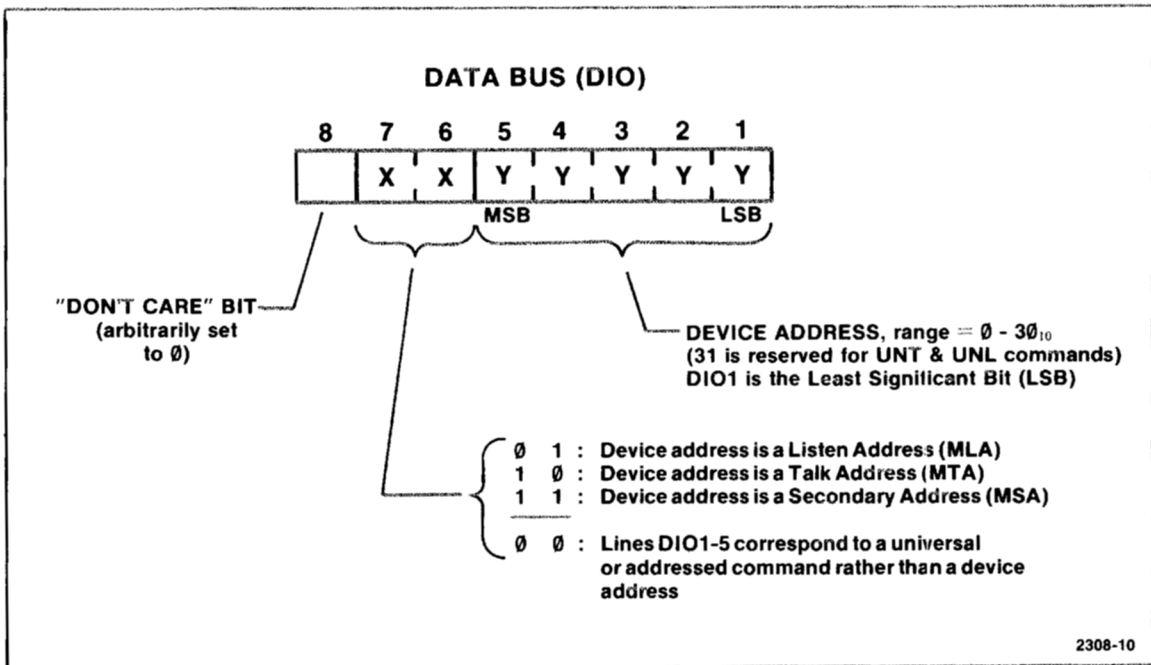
DATA BUS (DIO)

| 8 | 7 | 6 | 5 | 4 | 3 | 2 | 1 |
|---|---|---|---|---|---|---|---|
|   | X | X | Y | Y | Y | Y | Y |

MSB LSB

"DON'T CARE" BIT (arbitrarily set to Ø)

DEVICE ADDRESS, range = Ø - 3Ø$_{10}$
(31 is reserved for UNT & UNL commands)
DIO1 is the Least Significant Bit (LSB)

Ø 1 : Device address is a Listen Address (MLA)
1 Ø : Device address is a Talk Address (MTA)
1 1 : Device address is a Secondary Address (MSA)

Ø Ø : Lines DIO1-5 correspond to a universal or addressed command rather than a device address

2308-10